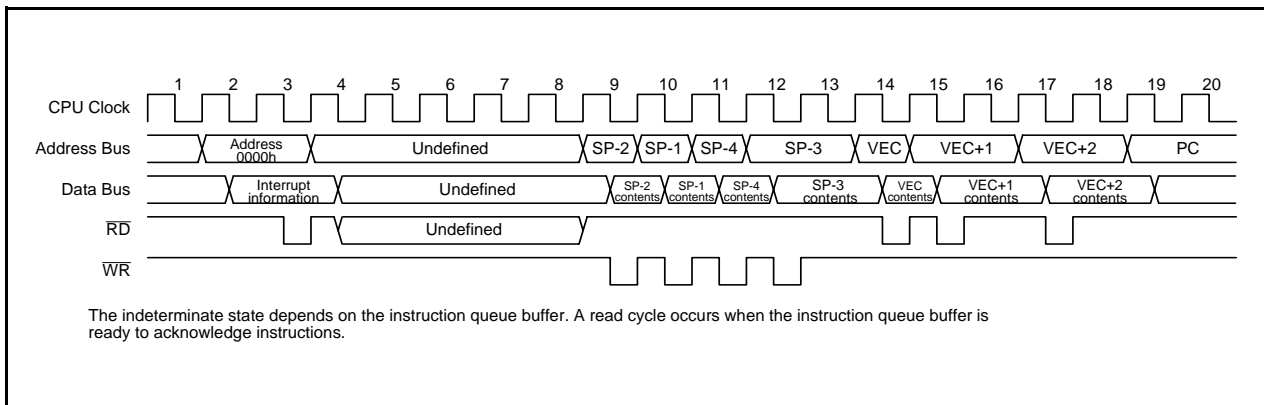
1 2 3 4 5 6 7 8 9 10 11 12 13 14 15 16 17 18 19 20

CPU Clock

Address Bus

Address 0000h

Undefined

SP-2 SP-1 SP-4 SP-3 VEC VEC+1 VEC+2 PC

Data Bus

Interrupt information

Undefined

SP-2 contents SP-1 contents SP-4 contents SP-3 contents VEC contents VEC+1 contents VEC+2 contents

$\overline{RD}$

Undefined

$\overline{WR}$

The indeterminate state depends on the instruction queue buffer. A read cycle occurs when the instruction queue buffer is ready to acknowledge instructions.